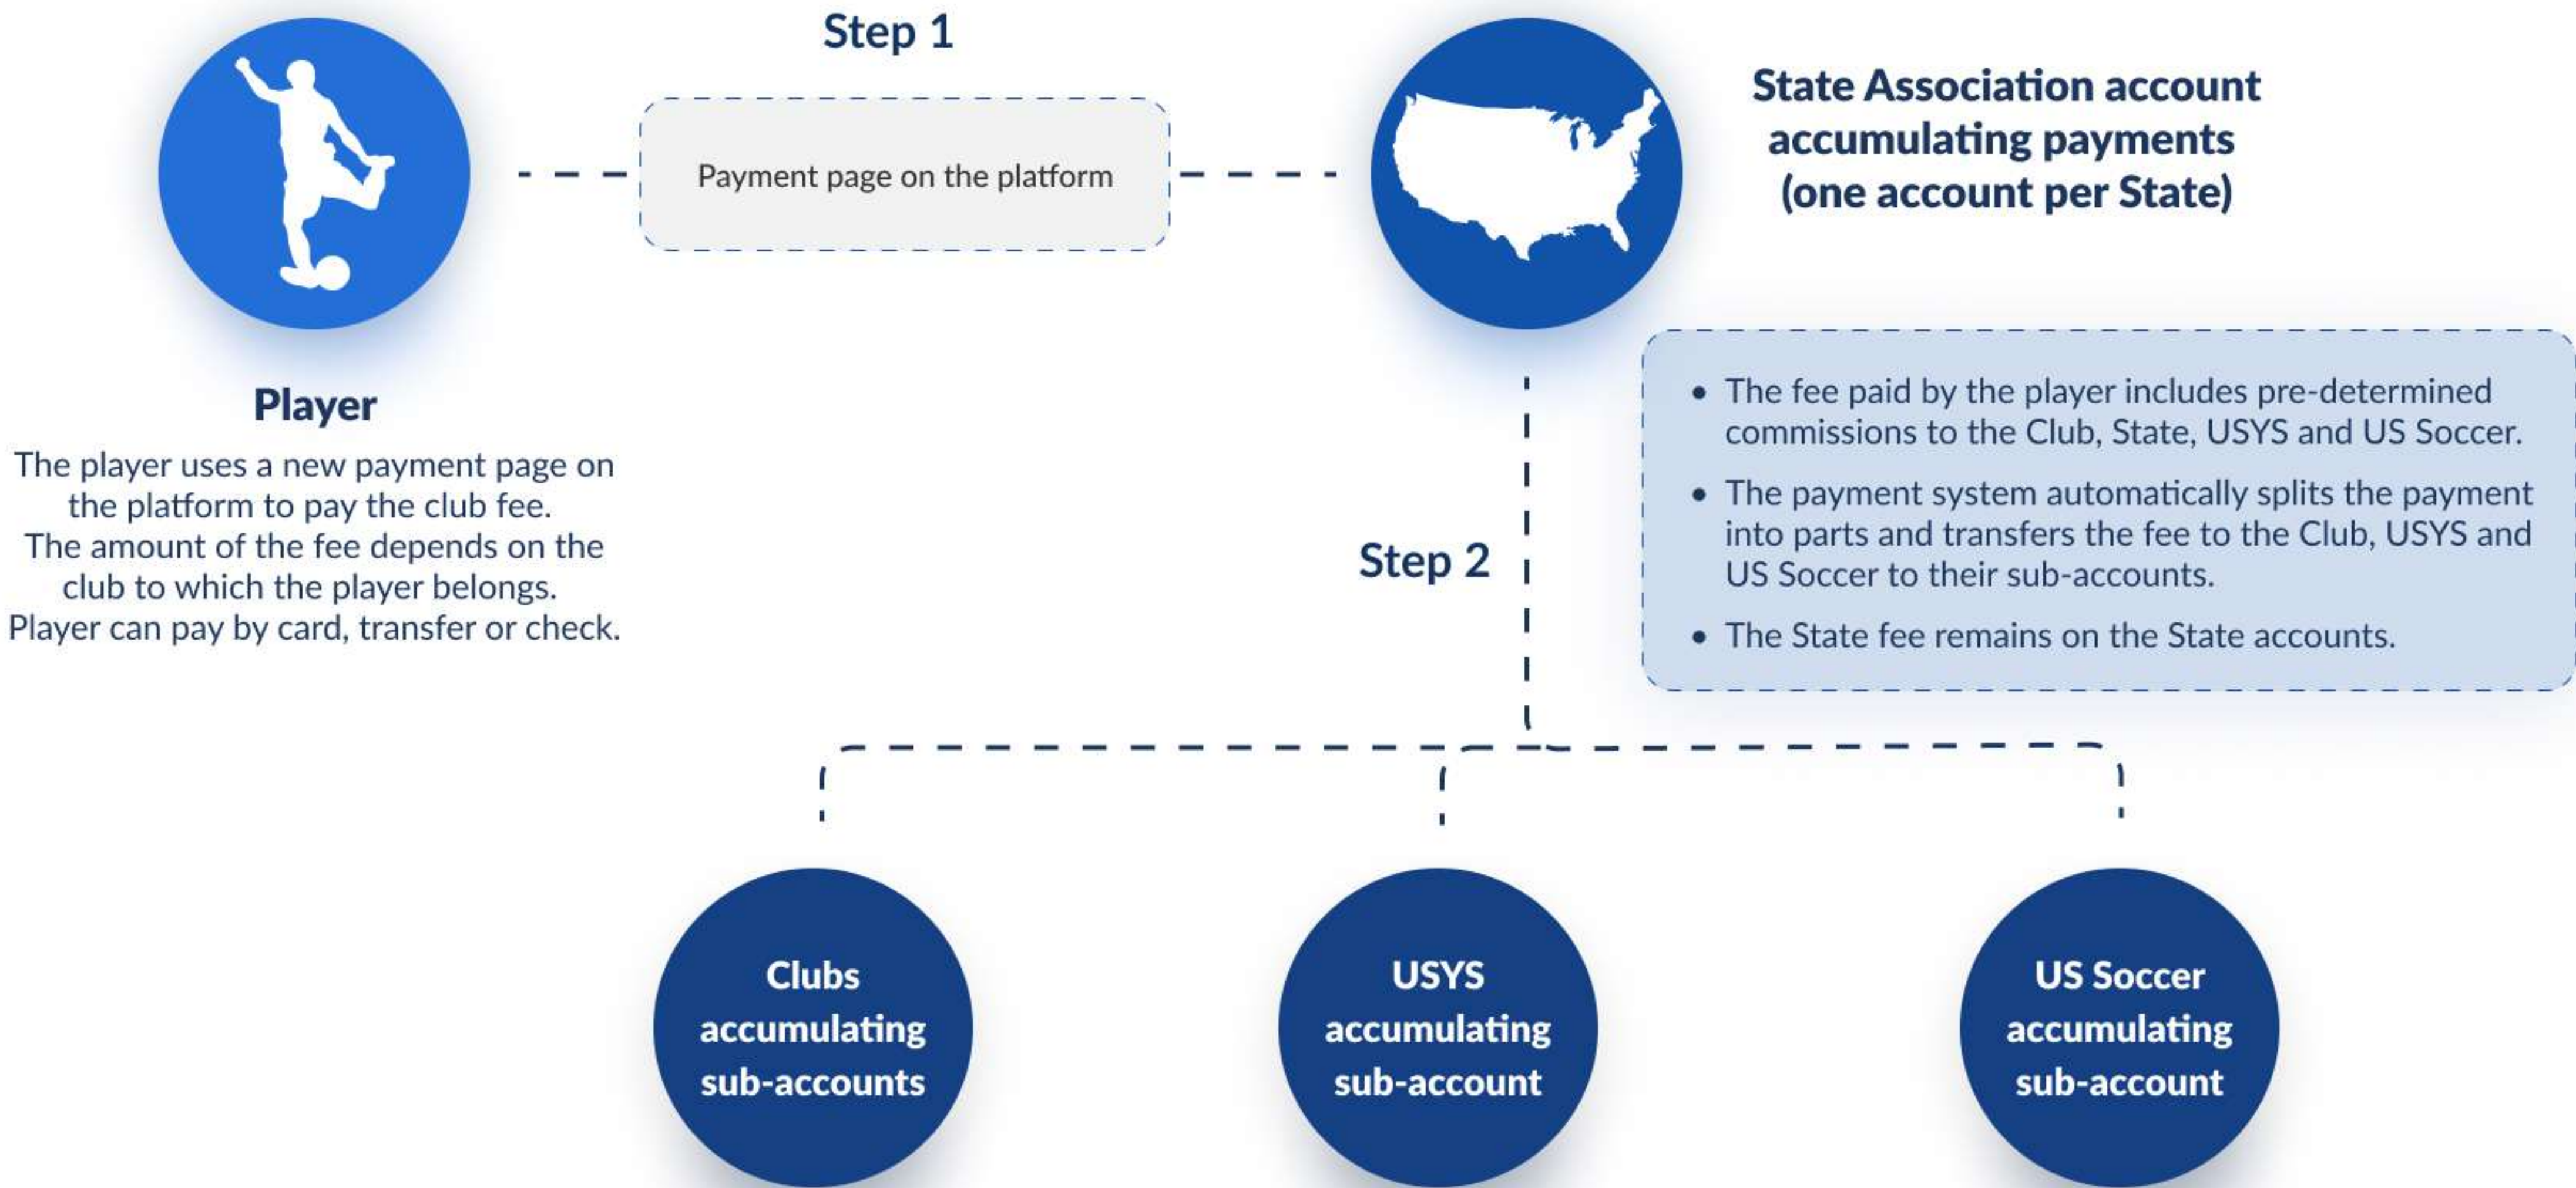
Step 1

Payment page on the platform

State Association account accumulating payments (one account per State)

Player

The player uses a new payment page on the platform to pay the club fee.
The amount of the fee depends on the club to which the player belongs.
Player can pay by card, transfer or check.

- The fee paid by the player includes pre-determined commissions to the Club, State, USYS and US Soccer.
- The payment system automatically splits the payment into parts and transfers the fee to the Club, USYS and US Soccer to their sub-accounts.
- The State fee remains on the State accounts.

Step 2

Clubs accumulating sub-accounts

USYS accumulating sub-account

US Soccer accumulating sub-account